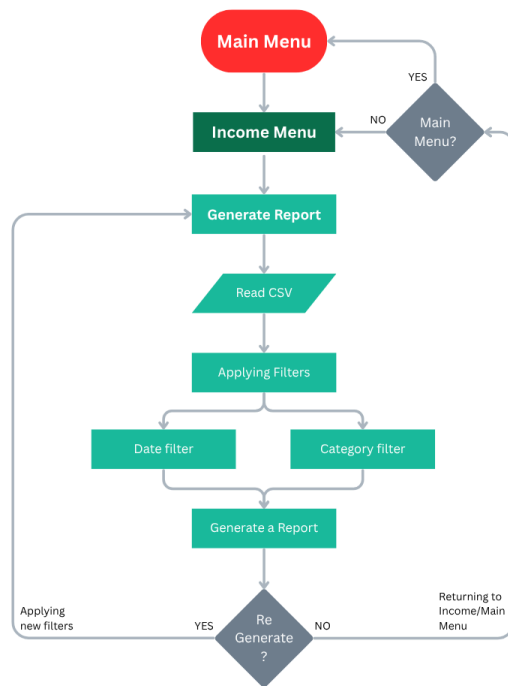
Main Menu

YES

Main Menu?

NO

Income Menu

Generate Report

Read CSV

Applying Filters

Date filter

Category filter

Generate a Report

Applying new filters

YES

Re Generate ?

NO

Returning to Income/Main Menu